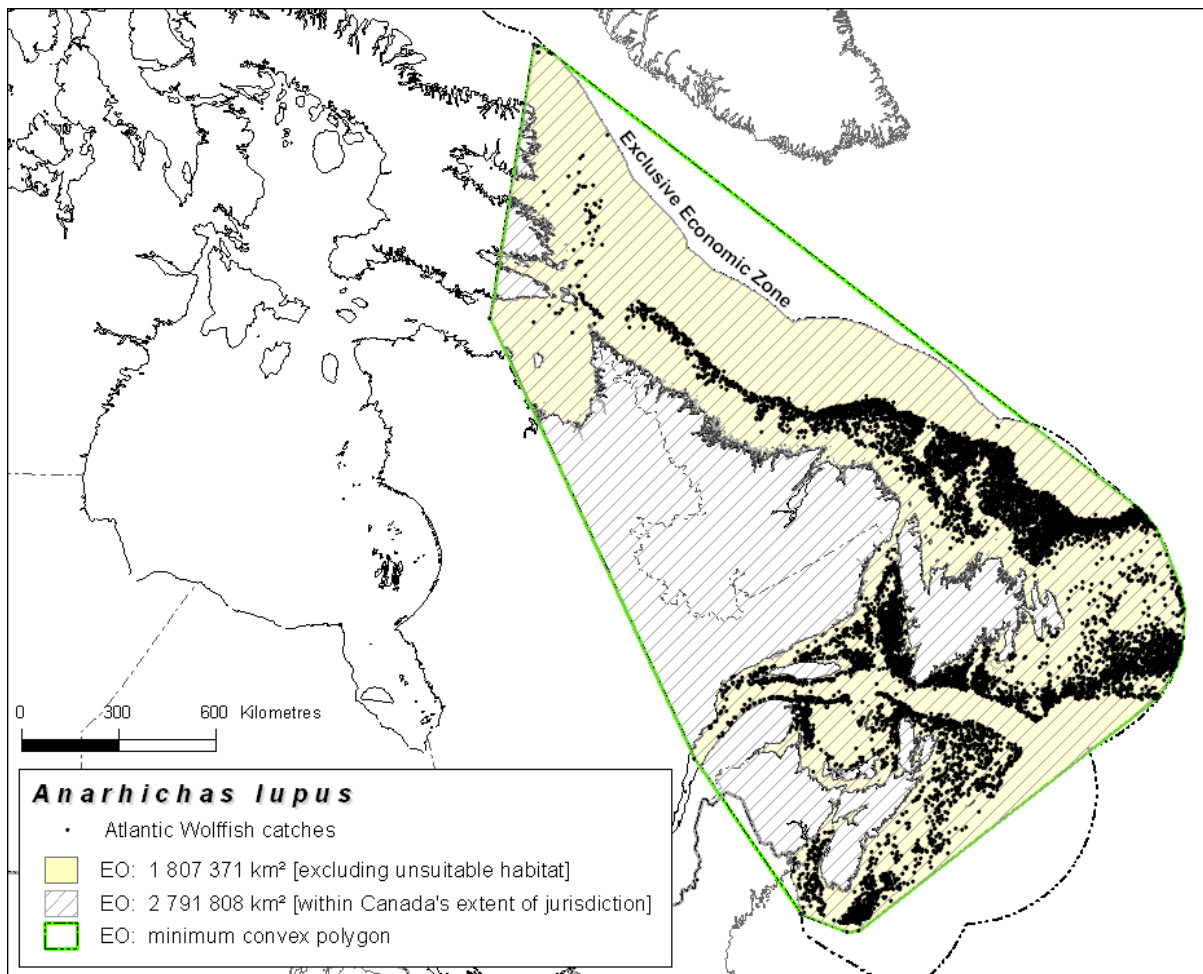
Exclusive Economic Zone

0 300 600 Kilometres

Anarhichas lupus

Atlantic Wolffish catches

EO: 1 807 371 km² [excluding unsuitable habitat]

EO: 2 791 808 km² [within Canada's extent of jurisdiction]

EO: minimum convex polygon